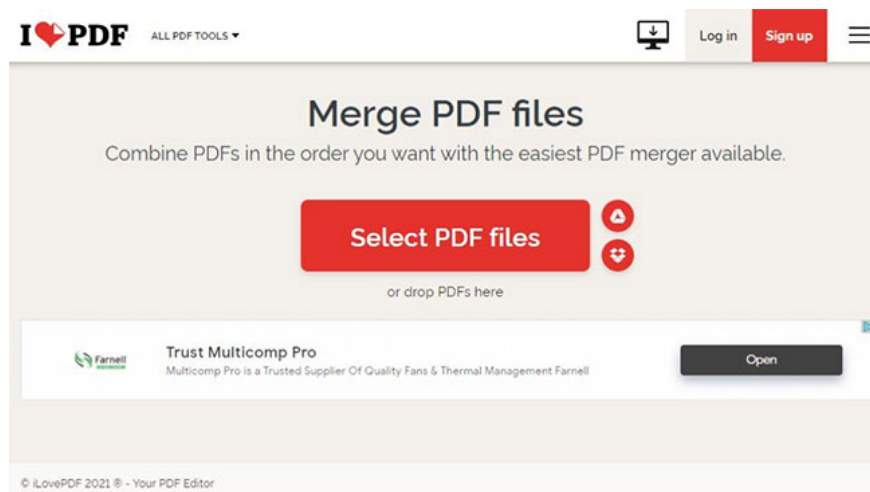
I♥PDF ALL PDF TOOLS ▾

Log in Sign up

Merge PDF files

Combine PDFs in the order you want with the easiest PDF merger available.

Select PDF files

or drop PDFs here

Farnell

Trust Multicomp Pro

Multicomp Pro is a Trusted Supplier Of Quality Fans & Thermal Management Farnell

Open

© iLovePDF 2021 ® - Your PDF Editor